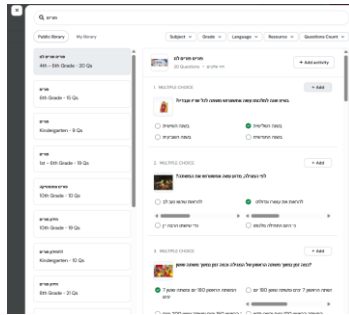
Q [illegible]

Public library | My library

Subject ⌄ | Grade ⌄ | Language ⌄ | Resource ⌄ | Questions Count ⌄

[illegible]
4th - 8th Grade · 20 Qs

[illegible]
6th Grade · 15 Qs

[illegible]
Kindergarten · 9 Qs

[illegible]
1st - 6th Grade · 19 Qs

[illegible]
10th Grade · 19 Qs

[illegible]
10th Grade · 10 Qs

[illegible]
Kindergarten · 10 Qs

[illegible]
6th Grade · 21 Qs

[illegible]
20 Questions · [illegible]

+ Add activity

1. MULTIPLE CHOICE
+ Add
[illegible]

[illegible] | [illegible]
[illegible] | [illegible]

2. MULTIPLE CHOICE
+ Add
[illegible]

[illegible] | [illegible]
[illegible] | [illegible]

3. MULTIPLE CHOICE
+ Add
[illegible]

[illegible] | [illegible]
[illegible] | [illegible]